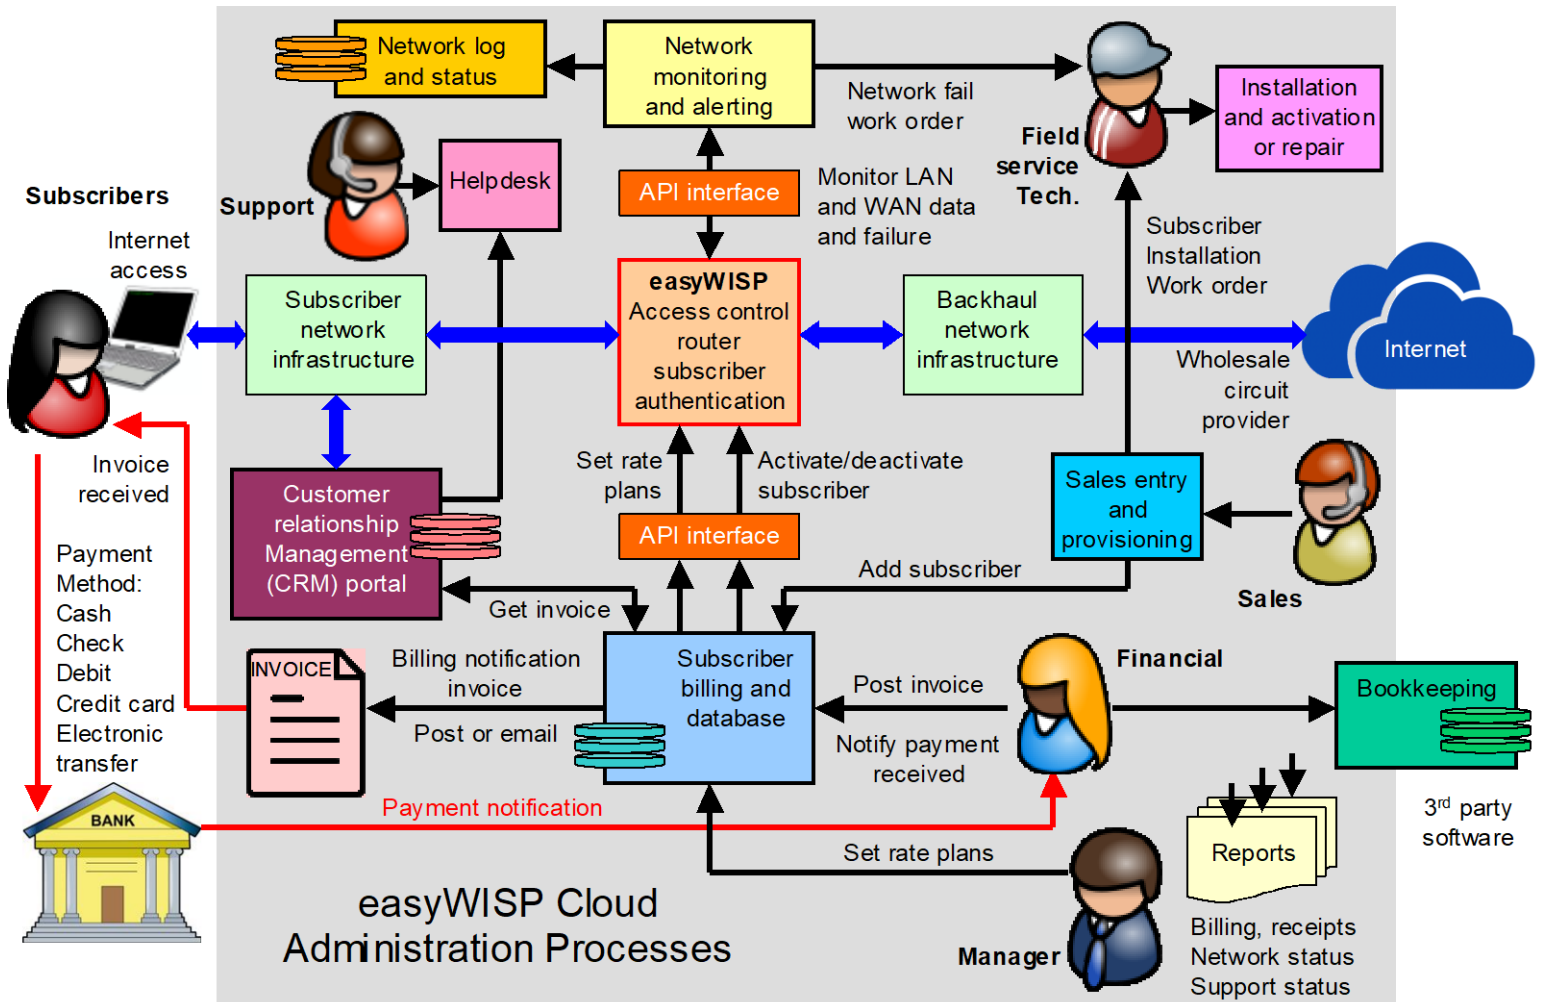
Network log and status

Network monitoring and alerting

Network fail work order

Field service Tech.

Installation and activation or repair

Subscribers

Support

Helpdesk

API interface

Monitor LAN and WAN data and failure

Internet access

Subscriber network infrastructure

easyWISP Access control router subscriber authentication

Backhaul network infrastructure

Subscriber Installation Work order

Internet

Wholesale circuit provider

Invoice received

Customer relationship Management (CRM) portal

Set rate plans

Activate/deactivate subscriber

API interface

Sales entry and provisioning

Sales

Add subscriber

Payment Method: Cash Check Debit Credit card Electronic transfer

Get invoice

INVOICE

Billing notification invoice

Post or email

Subscriber billing and database

Post invoice

Notify payment received

Financial

Bookkeeping

$3^{rd}$ party software

BANK

Payment notification

Set rate plans

Reports

easyWISP Cloud Administration Processes

Manager

Billing, receipts Network status Support status